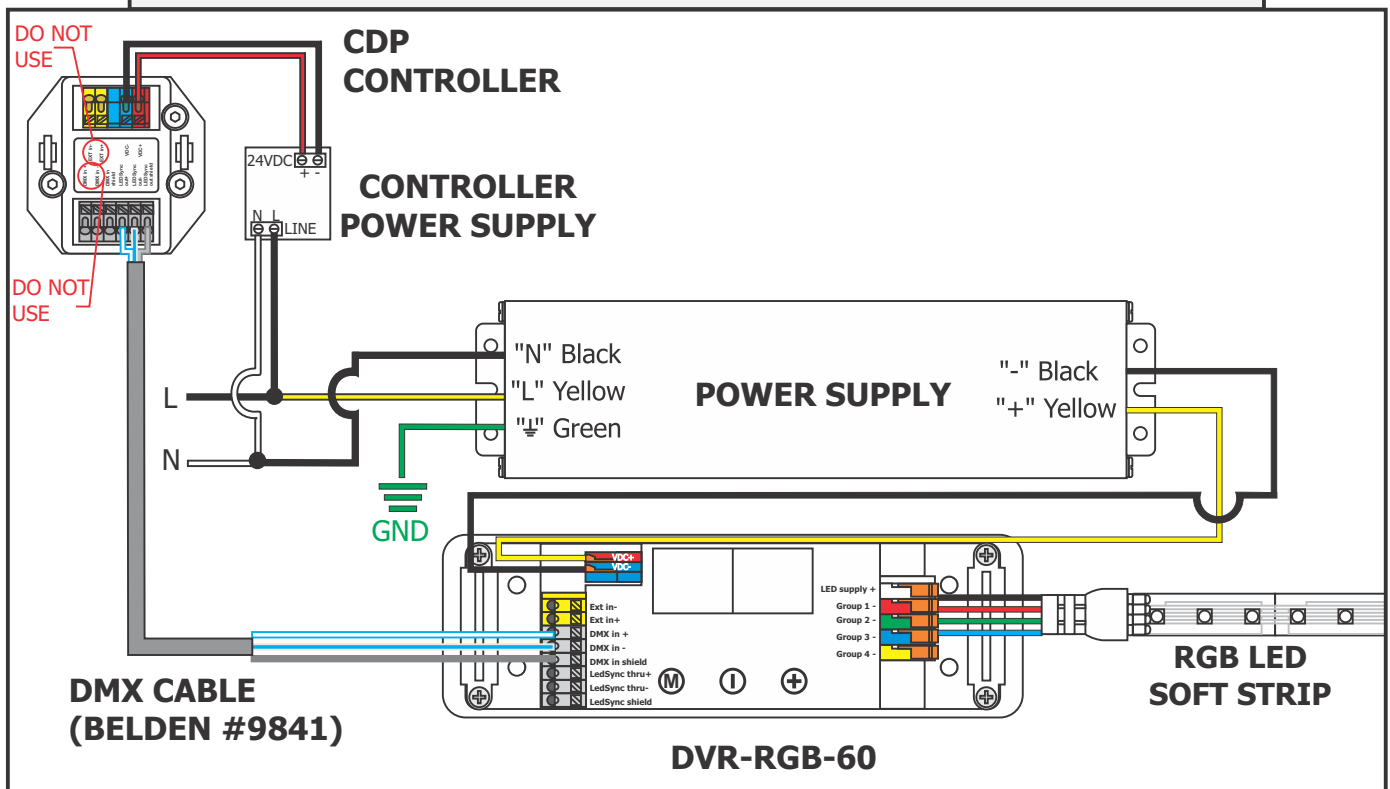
DO NOT USE

CDP CONTROLLER

EXT 1+
EXT 1-
DMX in+
DMX in-
DMX shield
LedSync
LedSync
VDC-
VDC+
LedSync out shield

24VDC
+ -

CONTROLLER POWER SUPPLY

N L
LINE

DO NOT USE

"N" Black
"L" Yellow
"⏚" Green

POWER SUPPLY

"-" Black
"+" Yellow

L

N

GND

VDC+
VDC-

Ext in-
Ext in+
DMX in +
DMX in -
DMX in shield
LedSync thru+
LedSync thru-
LedSync shield

LED supply +
Group 1 -
Group 2 -
Group 3 -
Group 4 -

M

DMX CABLE (BELDEN #9841)

RGB LED SOFT STRIP

DVR-RGB-60